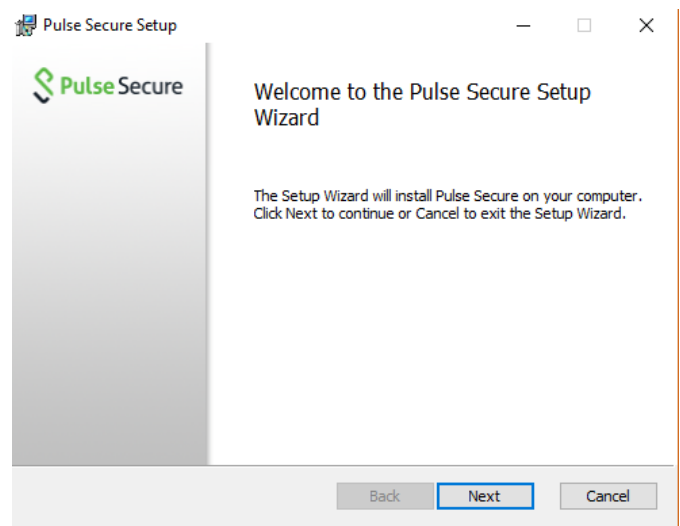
Pulse Secure Setup

Pulse Secure

Welcome to the Pulse Secure Setup Wizard

The Setup Wizard will install Pulse Secure on your computer. Click Next to continue or Cancel to exit the Setup Wizard.

Back
Next
Cancel